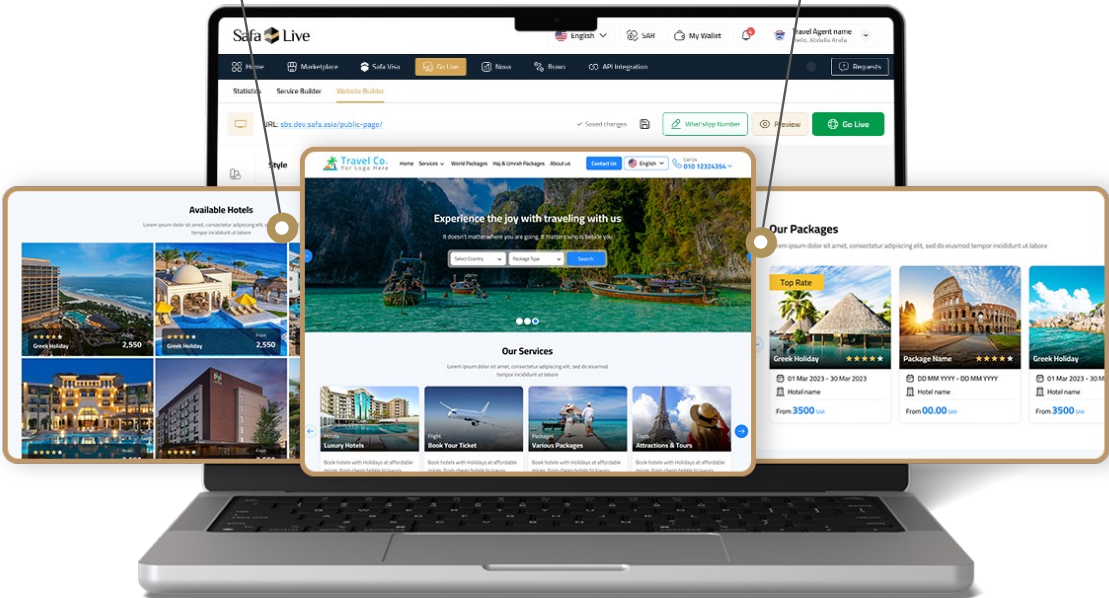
Safa Live

English SAR My Wallet Travel Agent name Hello, Abdalla Arafa

Home Marketplace Safa Visa Go Live Nusuk Rooms API Integration Requests

Statistics Service Builder Website Builder

URL: sbs.dev.safa.asia/public-page/

Saved changes What's app Number Preview Go Live

Style

Available Hotels

Lorem ipsum dolor sit amet, consectetur adipiscing elit, sed do eiusmod tempor incididunt ut labore

Greek Holiday 2,550

Greek Holiday From 2,550

Travel Co. Your Logo Here

Home Services World Packages Hajj & Umrah Packages About us Contact Us English Call Us 010 12324354

Experience the joy with traveling with us

It doesn't matter where you are going, it matters who is beside you

Select Country Package Type Search

Our Services

Lorem ipsum dolor sit amet, consectetur adipiscing elit, sed do eiusmod tempor incididunt ut labore

Hotels Luxury Hotels

Flight Book Your Ticket

Packages Various Packages

Tours Attractions & Tours

Book hotels with Holidays at affordable prices. From cheap hotels to luxury

Book hotels with Holidays at affordable prices. From cheap hotels to luxury

Book hotels with Holidays at affordable prices.

Book hotels with Holidays at affordable prices.

Our Packages

Lorem ipsum dolor sit amet, consectetur adipiscing elit, sed do eiusmod tempor incididunt ut labore

Top Rate

Greek Holiday

01 Mar 2023 - 30 Mar 2023

Hotel name

From 3500 SAR

Package Name

DD MM YYYY - DD MM YYYY

Hotel name

From 00.00 SAR

Greek Holiday

01 Mar 2023 - 30 M

Hotel name

From 3500 SAR